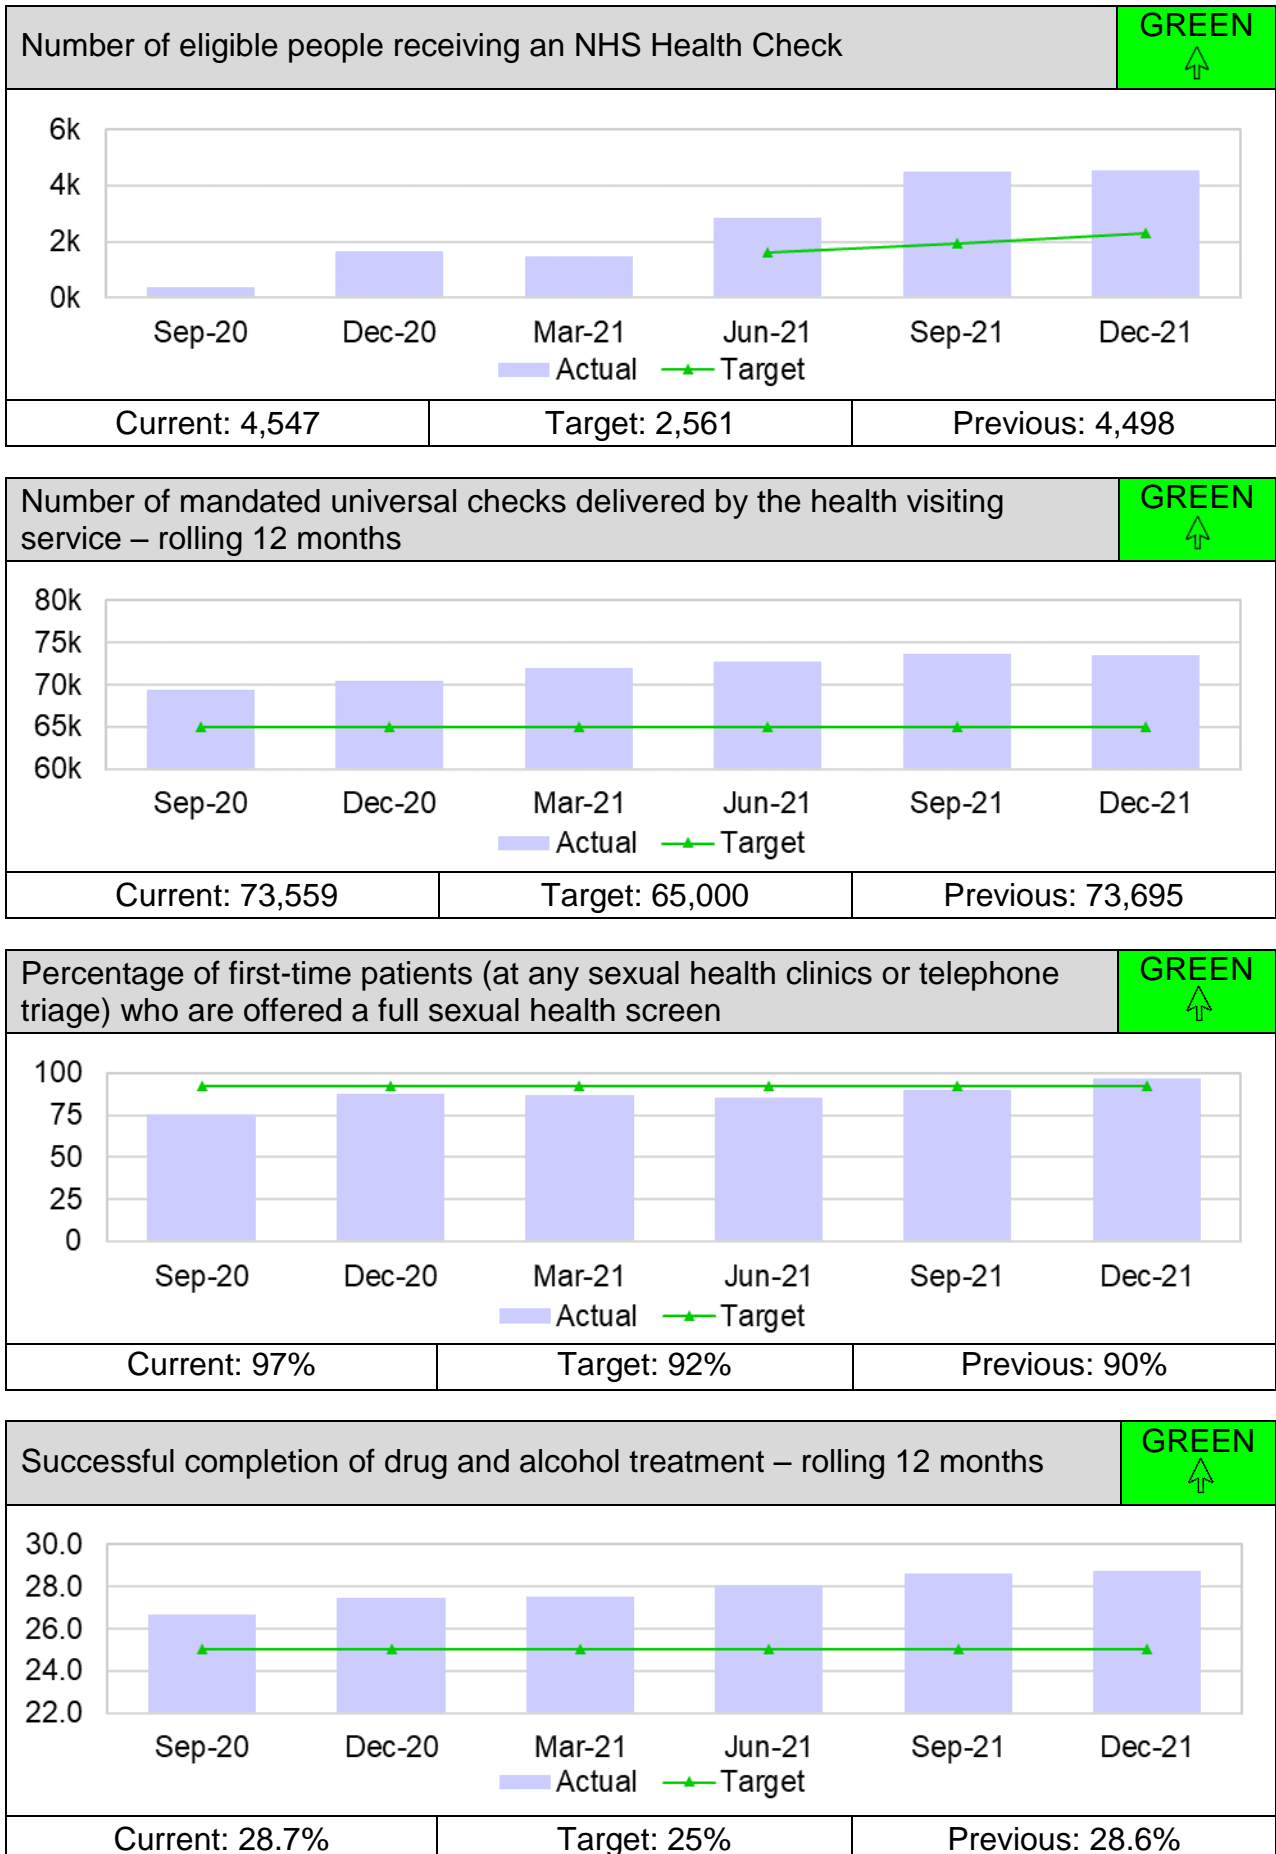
Number of eligible people receiving an NHS Health Check

GREEN

6k
4k
2k
0k

Sep-20 Dec-20 Mar-21 Jun-21 Sep-21 Dec-21

Actual Target

| Current: 4,547 | Target: 2,561 | Previous: 4,498 |
|---|---|---|

Number of mandated universal checks delivered by the health visiting service – rolling 12 months

GREEN

80k
75k
70k
65k
60k

Sep-20 Dec-20 Mar-21 Jun-21 Sep-21 Dec-21

Actual Target

| Current: 73,559 | Target: 65,000 | Previous: 73,695 |
|---|---|---|

Percentage of first-time patients (at any sexual health clinics or telephone triage) who are offered a full sexual health screen

GREEN

100
75
50
25
0

Sep-20 Dec-20 Mar-21 Jun-21 Sep-21 Dec-21

Actual Target

| Current: 97% | Target: 92% | Previous: 90% |
|---|---|---|

Successful completion of drug and alcohol treatment – rolling 12 months

GREEN

30.0
28.0
26.0
24.0
22.0

Sep-20 Dec-20 Mar-21 Jun-21 Sep-21 Dec-21

Actual Target

| Current: 28.7% | Target: 25% | Previous: 28.6% |
|---|---|---|